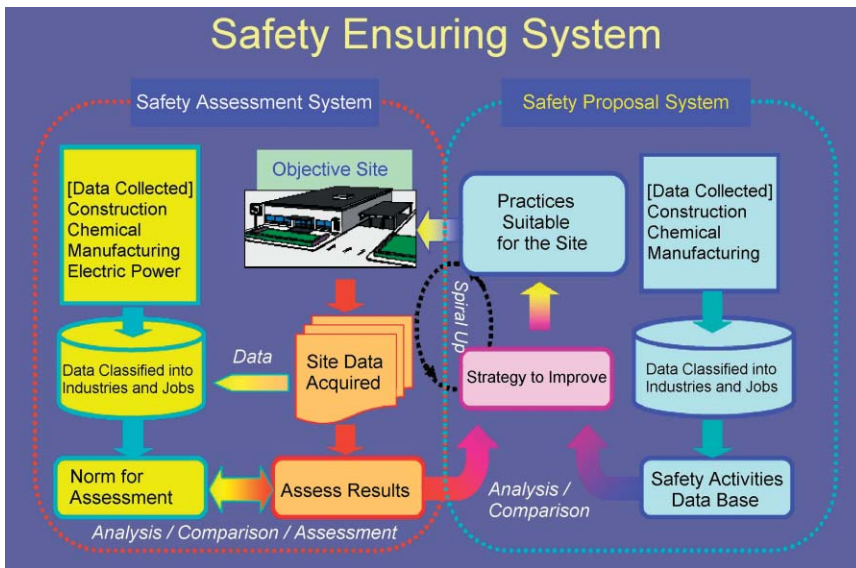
Safety Ensuring System

Safety Assessment System

Safety Proposal System

[Data Collected]
Construction
Chemical
Manufacturing
Electric Power

Objective Site

Practices Suitable for the Site

[Data Collected]
Construction
Chemical
Manufacturing

Spiral Up

Data Classified into Industries and Jobs

Data

Site Data Acquired

Strategy to Improve

Data Classified into Industries and Jobs

Norm for Assessment

Assess Results

Safety Activities Data Base

Analysis / Comparison

Analysis / Comparison / Assessment